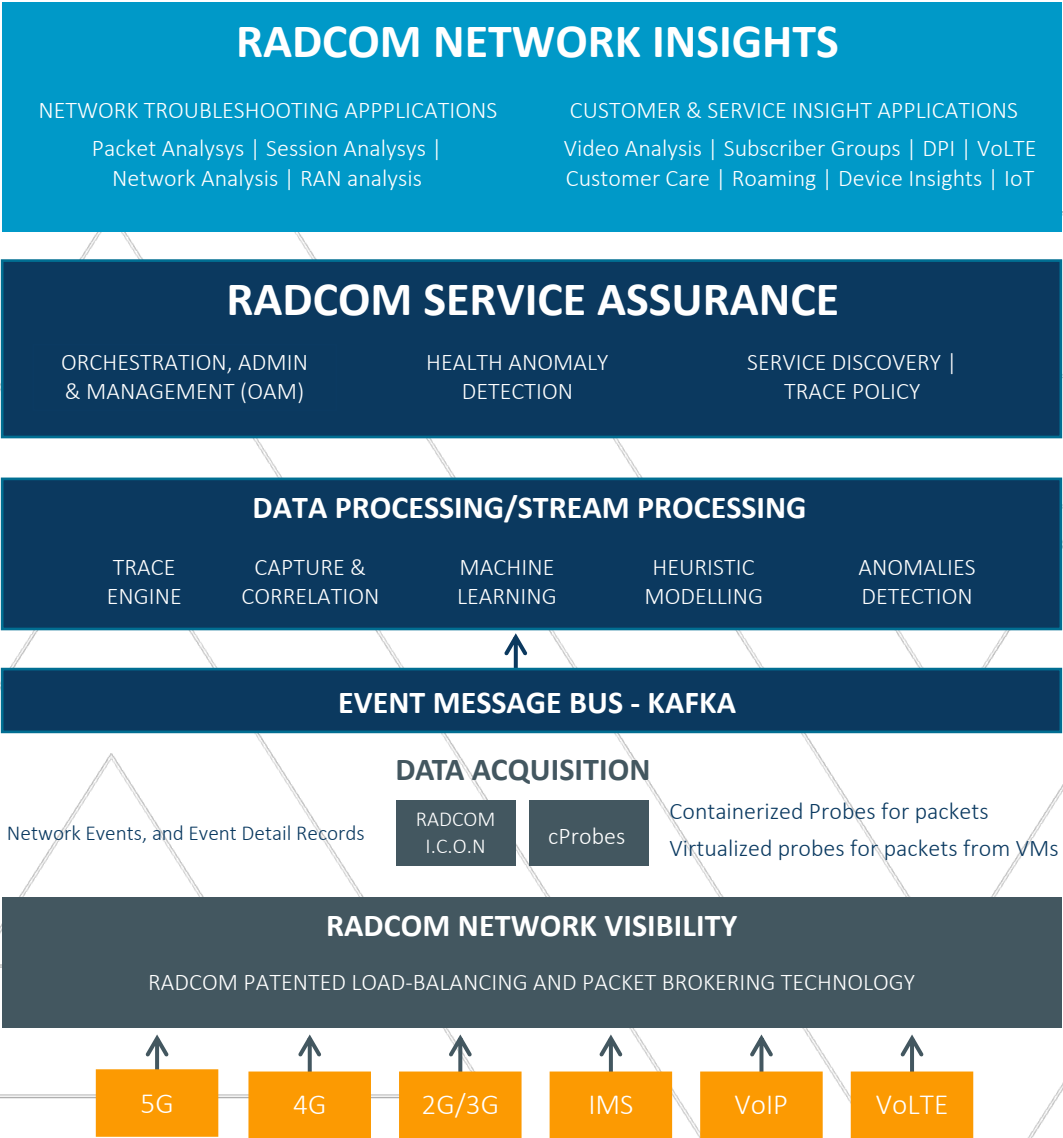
RADCOM NETWORK INSIGHTS

NETWORK TROUBLESHOOTING APPPLICATIONS

Packet Analysys | Session Analysys | Network Analysis | RAN analysis

CUSTOMER & SERVICE INSIGHT APPLICATIONS

Video Analysis | Subscriber Groups | DPI | VoLTE Customer Care | Roaming | Device Insights | IoT

RADCOM SERVICE ASSURANCE

ORCHESTRATION, ADMIN & MANAGEMENT (OAM)

HEALTH ANOMALY DETECTION

SERVICE DISCOVERY | TRACE POLICY

DATA PROCESSING/STREAM PROCESSING

TRACE ENGINE

CAPTURE & CORRELATION

MACHINE LEARNING

HEURISTIC MODELLING

ANOMALIES DETECTION

EVENT MESSAGE BUS - KAFKA

DATA ACQUISITION

Network Events, and Event Detail Records

RADCOM I.C.O.N

cProbes

Containerized Probes for packets
Virtualized probes for packets from VMs

RADCOM NETWORK VISIBILITY

RADCOM PATENTED LOAD-BALANCING AND PACKET BROKERING TECHNOLOGY

5G

4G

2G/3G

IMS

VoIP

VoLTE